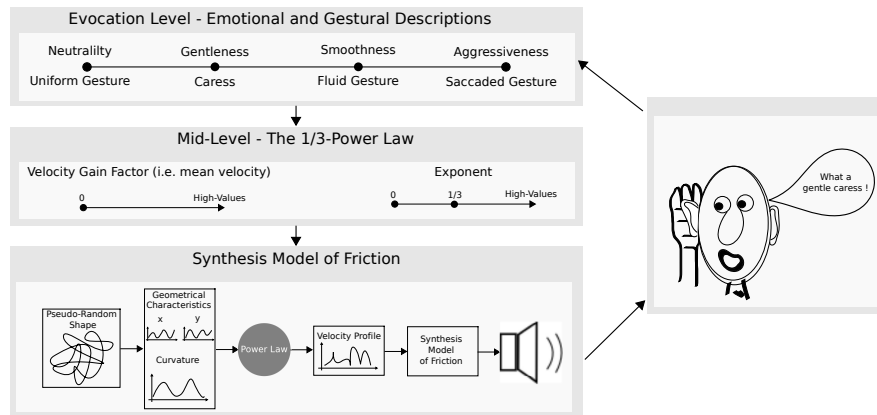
Evocation Level - Emotional and Gestural Descriptions

Neutralilty
Uniform Gesture
Gentleness
Caress
Smoothness
Fluid Gesture
Aggressiveness
Saccaded Gesture

Mid-Level - The 1/3-Power Law

Velocity Gain Factor (i.e. mean velocity)
0
High-Values

Exponent
0
1/3
High-Values

Synthesis Model of Friction

Pseudo-Random Shape

Geometrical Characteristics
x
y
Curvature

Power Law

Velocity Profile

Synthesis Model of Friction

What a gentle caress !